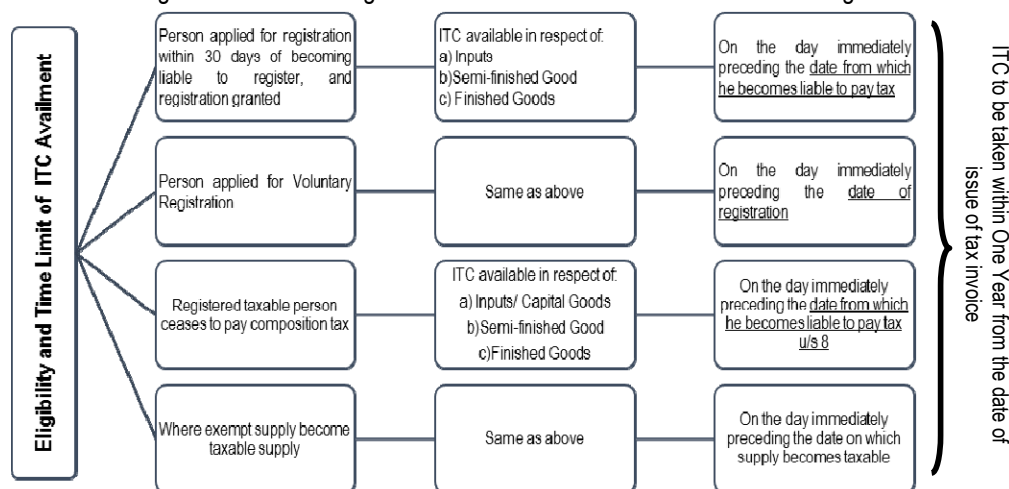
Eligibility and Time Limit of ITC Availment

Person applied for registration within 30 days of becoming liable to register, and registration granted

ITC available in respect of:
a) Inputs
b)Semi-finished Good
c) Finished Goods

On the day immediately preceding the date from which he becomes liable to pay tax

Person applied for Voluntary Registration

Same as above

On the day immediately preceding the date of registration

Registered taxable person ceases to pay composition tax

ITC available in respect of:
a) Inputs/ Capital Goods
b)Semi-finished Good
c)Finished Goods

On the day immediately preceding the date from which he becomes liable to pay tax u/s 8

Where exempt supply become taxable supply

Same as above

On the day immediately preceding the date on which supply becomes taxable

ITC to be taken within One Year from the date of issue of tax invoice